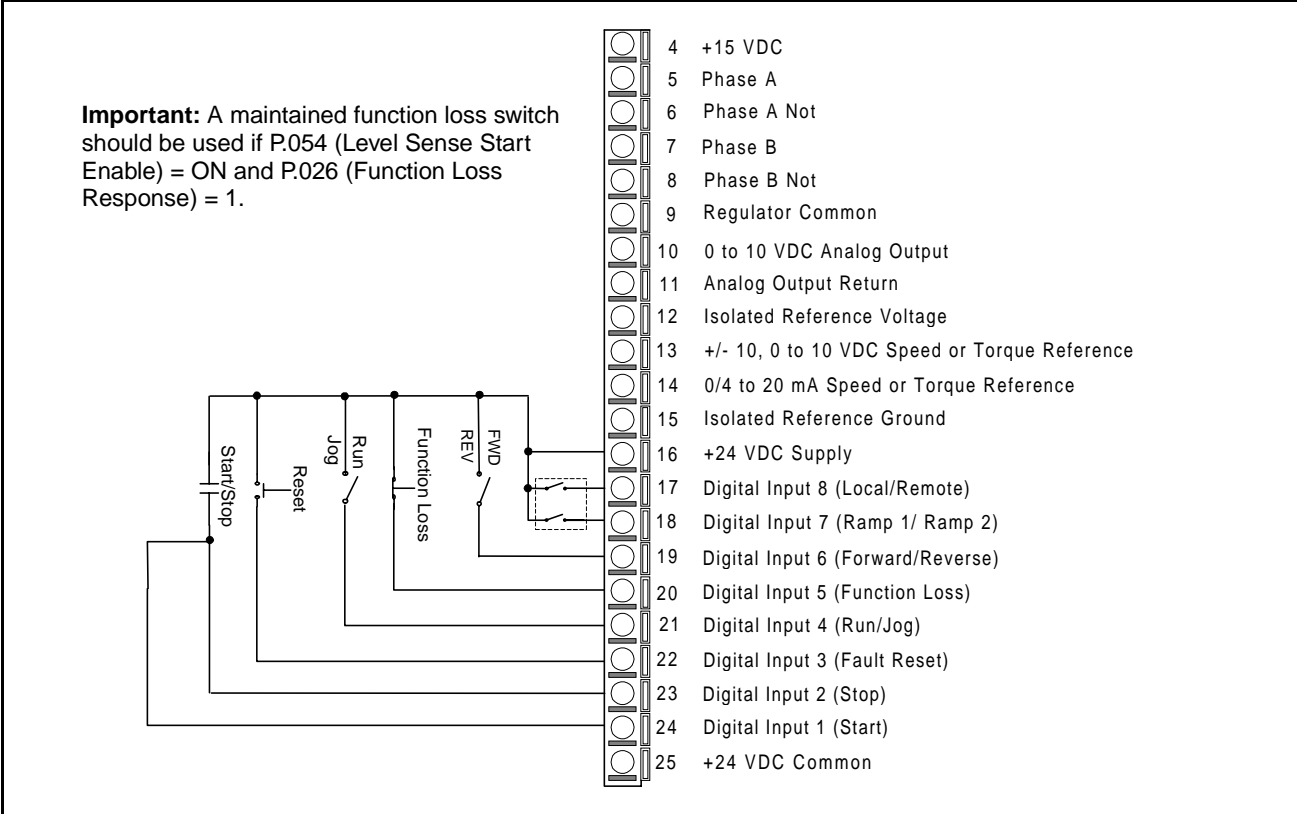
**Important:** A maintained function loss switch should be used if P.054 (Level Sense Start Enable) = ON and P.026 (Function Loss Response) = 1.

Start/Stop
Reset
Run
Jog
Function Loss
FWD
REV

4 +15 VDC
5 Phase A
6 Phase A Not
7 Phase B
8 Phase B Not
9 Regulator Common
10 0 to 10 VDC Analog Output
11 Analog Output Return
12 Isolated Reference Voltage
13 +/- 10, 0 to 10 VDC Speed or Torque Reference
14 0/4 to 20 mA Speed or Torque Reference
15 Isolated Reference Ground
16 +24 VDC Supply
17 Digital Input 8 (Local/Remote)
18 Digital Input 7 (Ramp 1/ Ramp 2)
19 Digital Input 6 (Forward/Reverse)
20 Digital Input 5 (Function Loss)
21 Digital Input 4 (Run/Jog)
22 Digital Input 3 (Fault Reset)
23 Digital Input 2 (Stop)
24 Digital Input 1 (Start)
25 +24 VDC Common